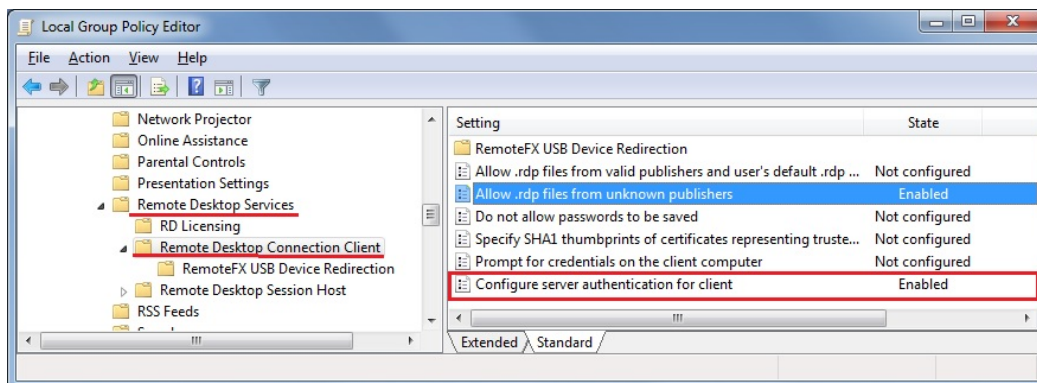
Local Group Policy Editor

File Action View Help

Network Projector
Online Assistance
Parental Controls
Presentation Settings
Remote Desktop Services
RD Licensing
Remote Desktop Connection Client
RemoteFX USB Device Redirection
Remote Desktop Session Host
RSS Feeds

| Setting | State |
|---|---|
| RemoteFX USB Device Redirection | |
| Allow .rdp files from valid publishers and user's default .rdp ... | Not configured |
| Allow .rdp files from unknown publishers | Enabled |
| Do not allow passwords to be saved | Not configured |
| Specify SHA1 thumbprints of certificates representing truste... | Not configured |
| Prompt for credentials on the client computer | Not configured |
| Configure server authentication for client | Enabled |

Extended Standard